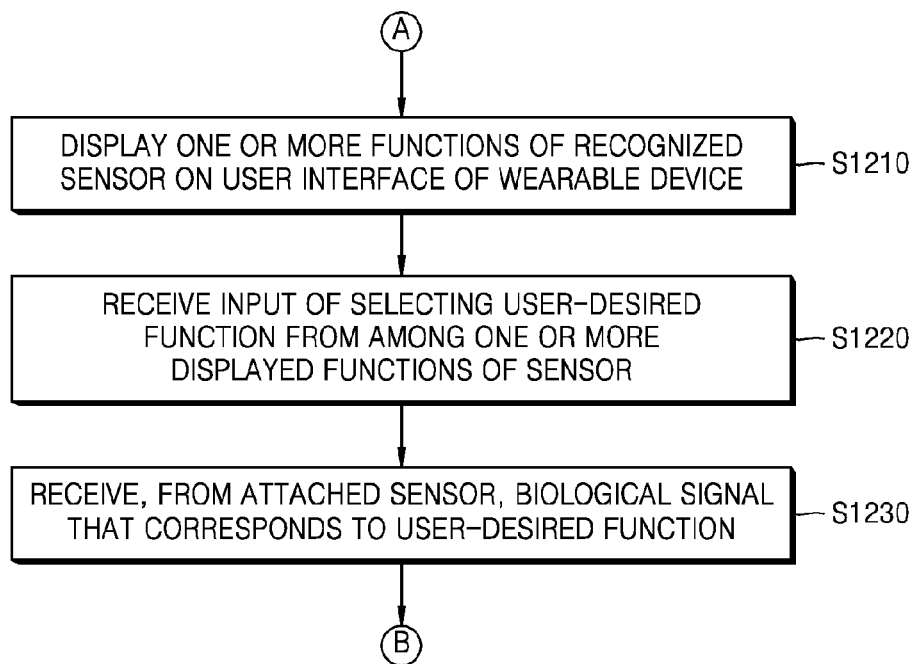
A

DISPLAY ONE OR MORE FUNCTIONS OF RECOGNIZED SENSOR ON USER INTERFACE OF WEARABLE DEVICE

S1210

RECEIVE INPUT OF SELECTING USER-DESIRED FUNCTION FROM AMONG ONE OR MORE DISPLAYED FUNCTIONS OF SENSOR

S1220

RECEIVE, FROM ATTACHED SENSOR, BIOLOGICAL SIGNAL THAT CORRESPONDS TO USER-DESIRED FUNCTION

S1230

B